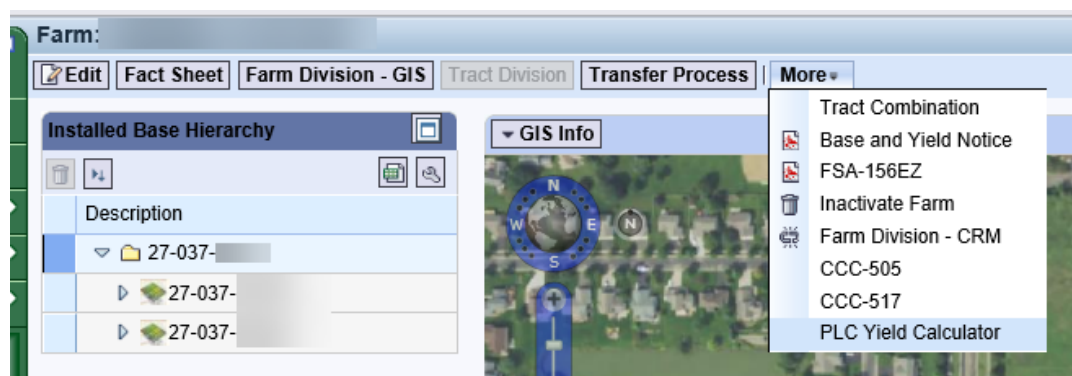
Farm: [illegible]

Edit | Fact Sheet | Farm Division - GIS | Tract Division | Transfer Process | More

Installed Base Hierarchy

Description

27-037-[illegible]

27-037-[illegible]

27-037-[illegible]

GIS Info

N
W
E
S
N

Tract Combination
Base and Yield Notice
FSA-156EZ
Inactivate Farm
Farm Division - CRM
CCC-505
CCC-517
PLC Yield Calculator